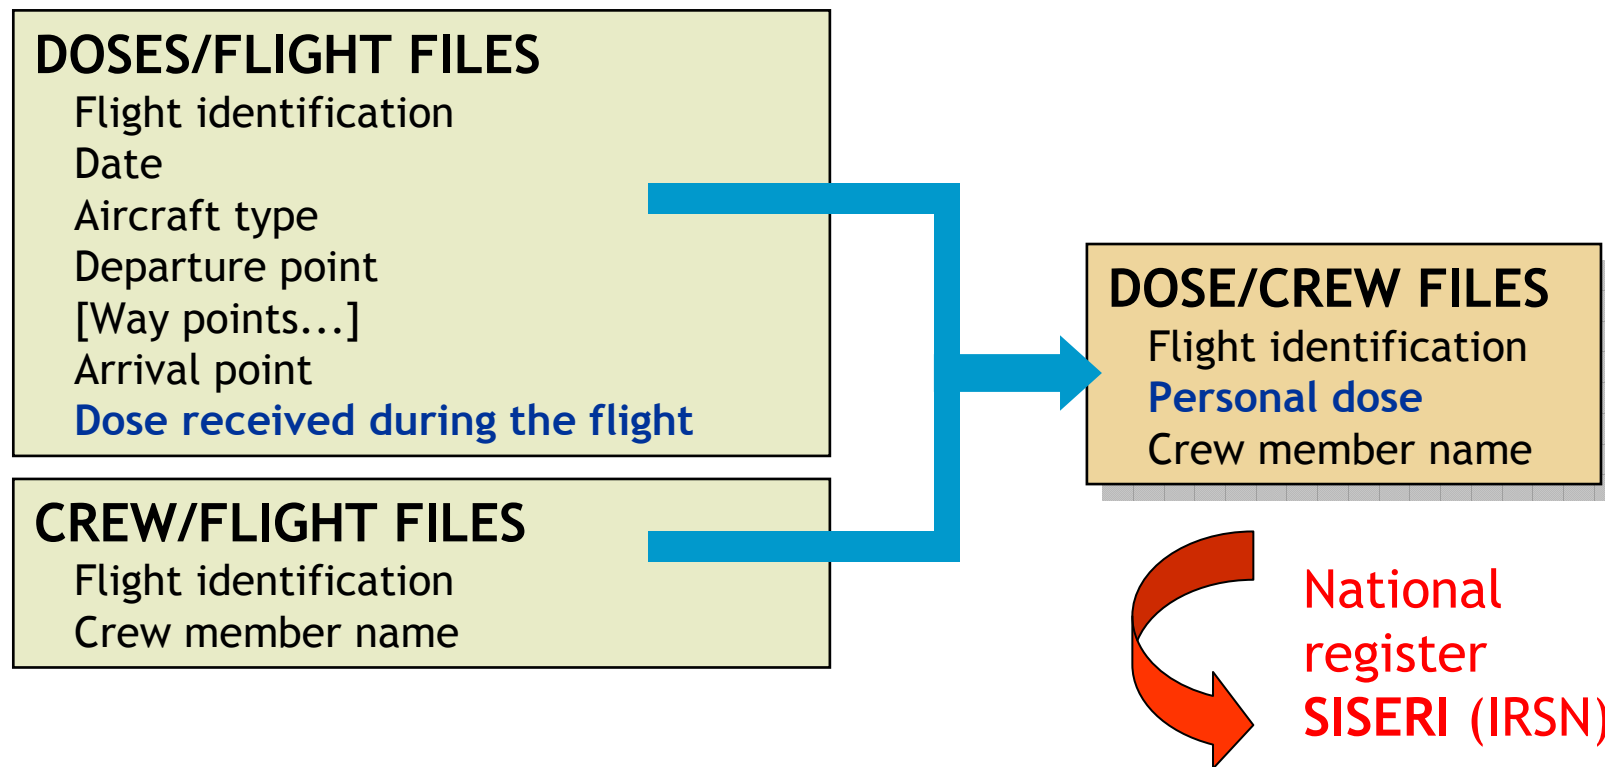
DOSES/FLIGHT FILES
Flight identification
Date
Aircraft type
Departure point
[Way points...]
Arrival point
Dose received during the flight

CREW/FLIGHT FILES
Flight identification
Crew member name

DOSE/CREW FILES
Flight identification
Personal dose
Crew member name

National register
SISERI (IRSN)